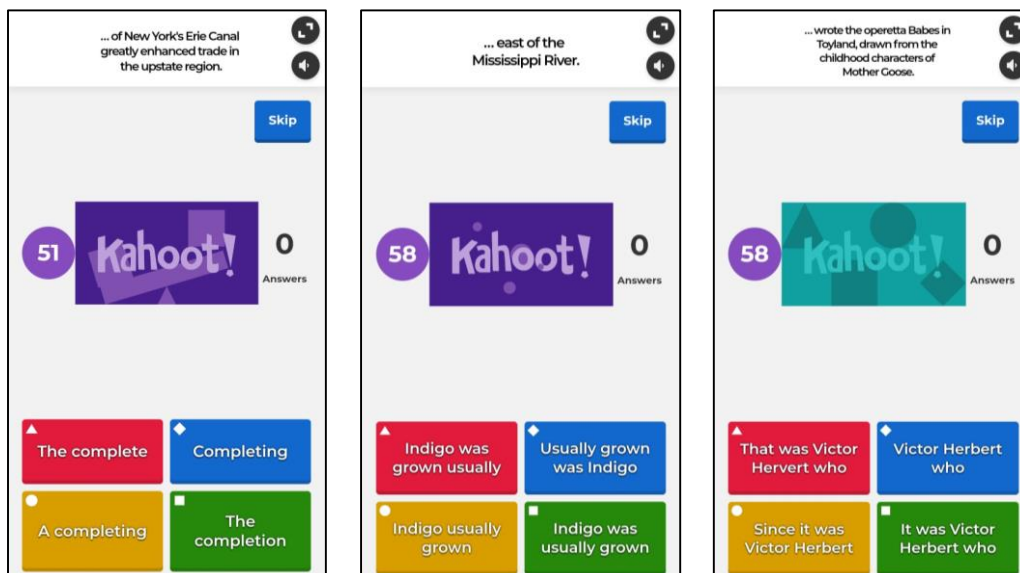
... of New York's Erie Canal greatly enhanced trade in the upstate region.

Skip

51

Kahoot!

0
Answers

The complete

Completing

A completing

The completion

... east of the Mississippi River.

Skip

58

Kahoot!

0
Answers

Indigo was grown usually

Usually grown was Indigo

Indigo usually grown

Indigo was usually grown

... wrote the operetta Babes in Toyland, drawn from the childhood characters of Mother Goose.

Skip

58

Kahoot!

0
Answers

That was Victor Hervert who

Victor Herbert who

Since it was Victor Herbert

It was Victor Herbert who